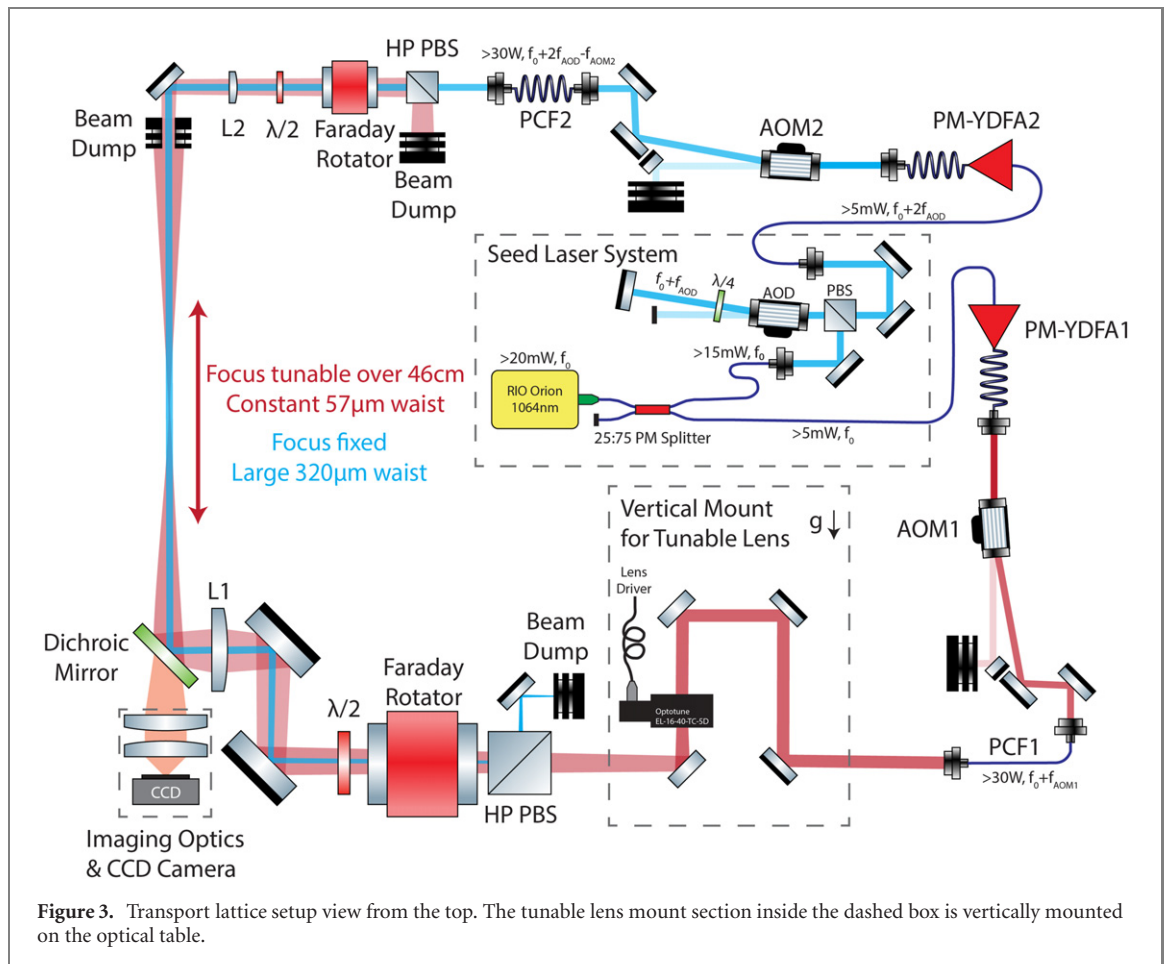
Beam Dump

L2

$\lambda/2$

Faraday Rotator

HP PBS

Beam Dump

>30W, $f_0+2f_{AOD}-f_{AOM2}$

PCF2

AOM2

PM-YDFA2

>5mW, $f_0+2f_{AOD}$

Seed Laser System

$f_0+f_{AOD}$

$\lambda/4$

AOD

PBS

PM-YDFA1

>20mW, $f_0$

>15mW, $f_0$

RIO Orion 1064nm

25:75 PM Splitter

>5mW, $f_0$

Focus tunable over 46cm
Constant 57µm waist

Focus fixed
Large 320µm waist

Vertical Mount for Tunable Lens

g

AOM1

Lens Driver

Optotune EL-16-40-TC-5D

L1

Dichroic Mirror

Beam Dump

Faraday Rotator

$\lambda/2$

CCD

HP PBS

PCF1

>30W, $f_0+f_{AOM1}$

Imaging Optics & CCD Camera

**Figure 3.** Transport lattice setup view from the top. The tunable lens mount section inside the dashed box is vertically mounted on the optical table.